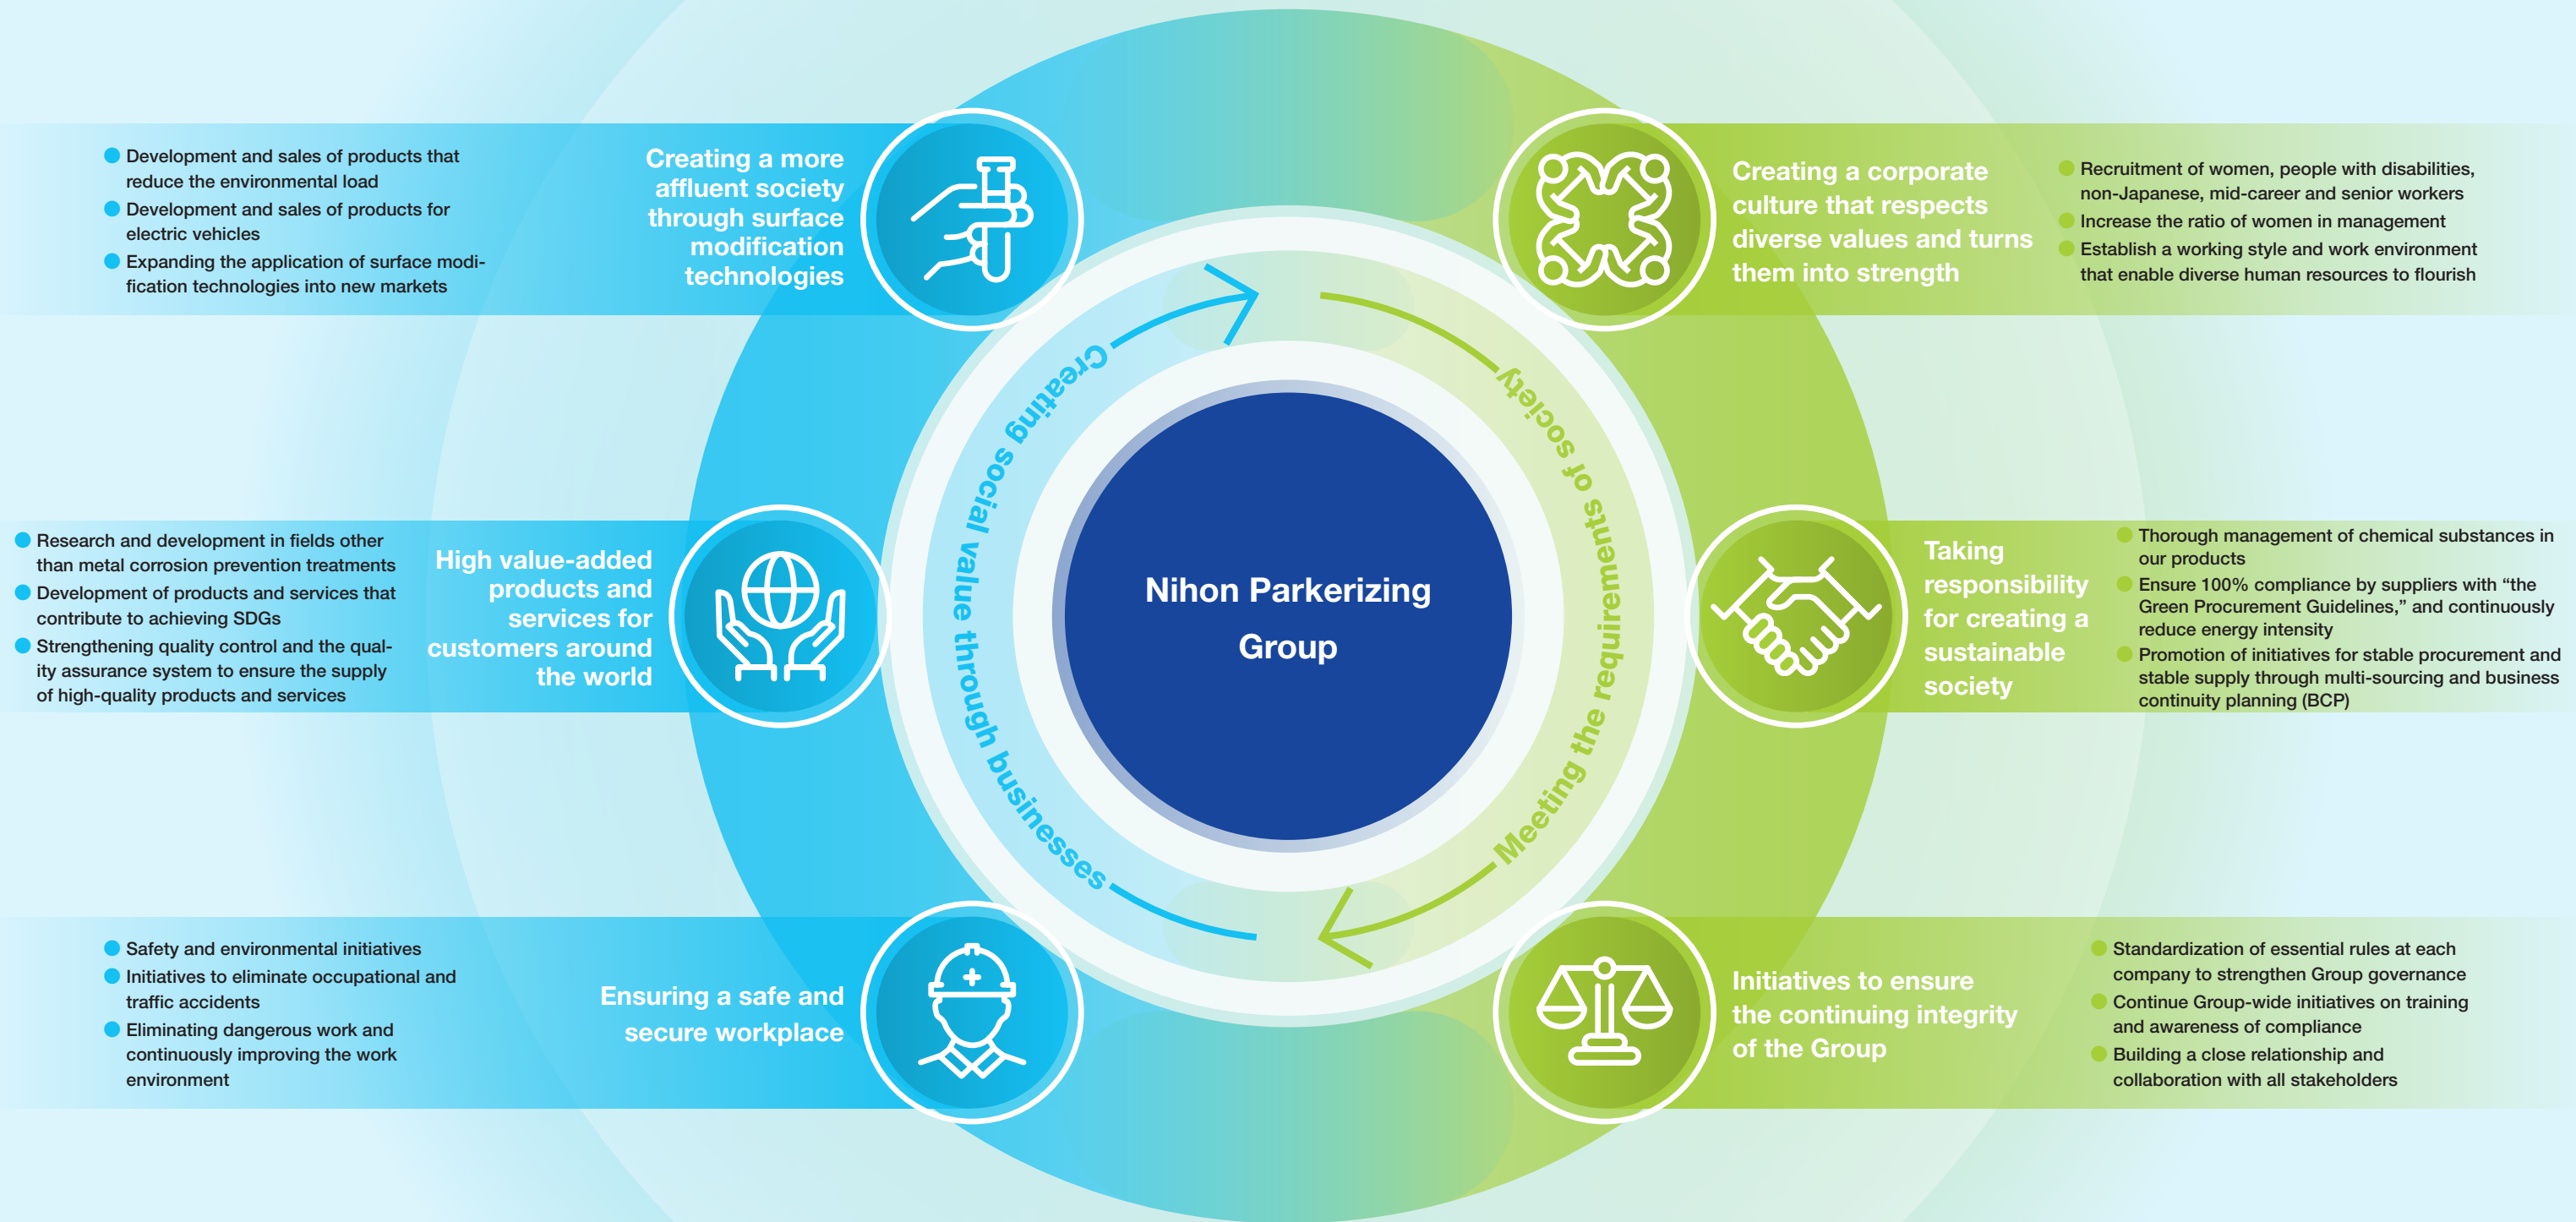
Development and sales of products that reduce the environmental load
Development and sales of products for electric vehicles
Expanding the application of surface modification technologies into new markets

Creating a more affluent society through surface modification technologies

Creating a corporate culture that respects diverse values and turns them into strength

Recruitment of women, people with disabilities, non-Japanese, mid-career and senior workers
Increase the ratio of women in management
Establish a working style and work environment that enable diverse human resources to flourish

Creating social value through businesses

Meeting the requirements of society

Research and development in fields other than metal corrosion prevention treatments
Development of products and services that contribute to achieving SDGs
Strengthening quality control and the quality assurance system to ensure the supply of high-quality products and services

High value-added products and services for customers around the world

Nihon Parkerizing Group

Taking responsibility for creating a sustainable society

Thorough management of chemical substances in our products
Ensure 100% compliance by suppliers with “the Green Procurement Guidelines,” and continuously reduce energy intensity
Promotion of initiatives for stable procurement and stable supply through multi-sourcing and business continuity planning (BCP)

Safety and environmental initiatives
Initiatives to eliminate occupational and traffic accidents
Eliminating dangerous work and continuously improving the work environment

Ensuring a safe and secure workplace

Initiatives to ensure the continuing integrity of the Group

Standardization of essential rules at each company to strengthen Group governance
Continue Group-wide initiatives on training and awareness of compliance
Building a close relationship and collaboration with all stakeholders